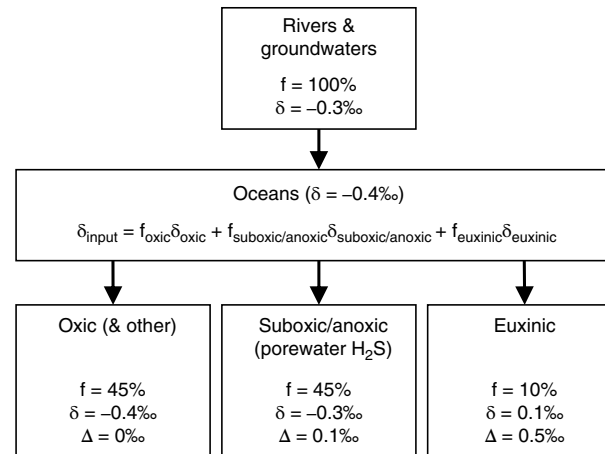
Rivers & groundwaters

f = 100%
$\delta = -0.3‰$

Oceans ($\delta = -0.4‰$)

$\delta_{input} = f_{oxic}\delta_{oxic} + f_{suboxic/anoxic}\delta_{suboxic/anoxic} + f_{euxinic}\delta_{euxinic}$

Oxic (& other)

f = 45%
$\delta = -0.4‰$
$\Delta = 0‰$

Suboxic/anoxic (porewater $H_2S$)

f = 45%
$\delta = -0.3‰$
$\Delta = 0.1‰$

Euxinic

f = 10%
$\delta = 0.1‰$
$\Delta = 0.5‰$